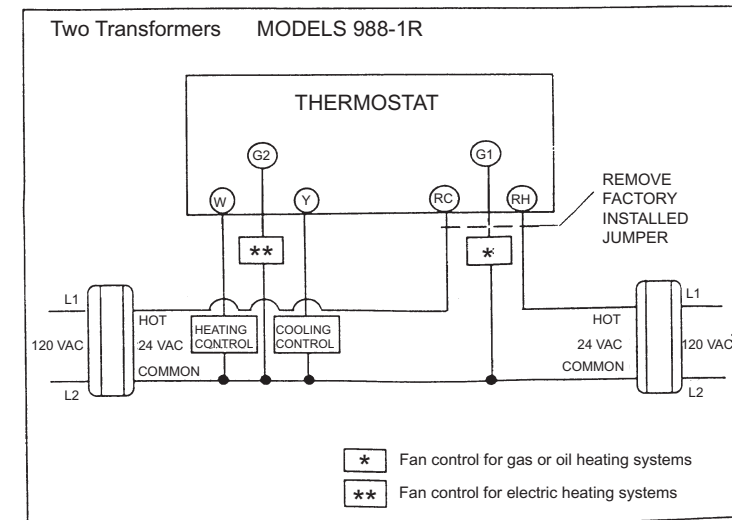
Two Transformers MODELS 988-1R

THERMOSTAT

G2

G1

W

Y

RC

RH

REMOVE FACTORY INSTALLED JUMPER

**

*

L1

120 VAC

L2

HOT

24 VAC

COMMON

HEATING CONTROL

COOLING CONTROL

HOT

24 VAC

COMMON

L1

120 VAC

L2

* Fan control for gas or oil heating systems

** Fan control for electric heating systems